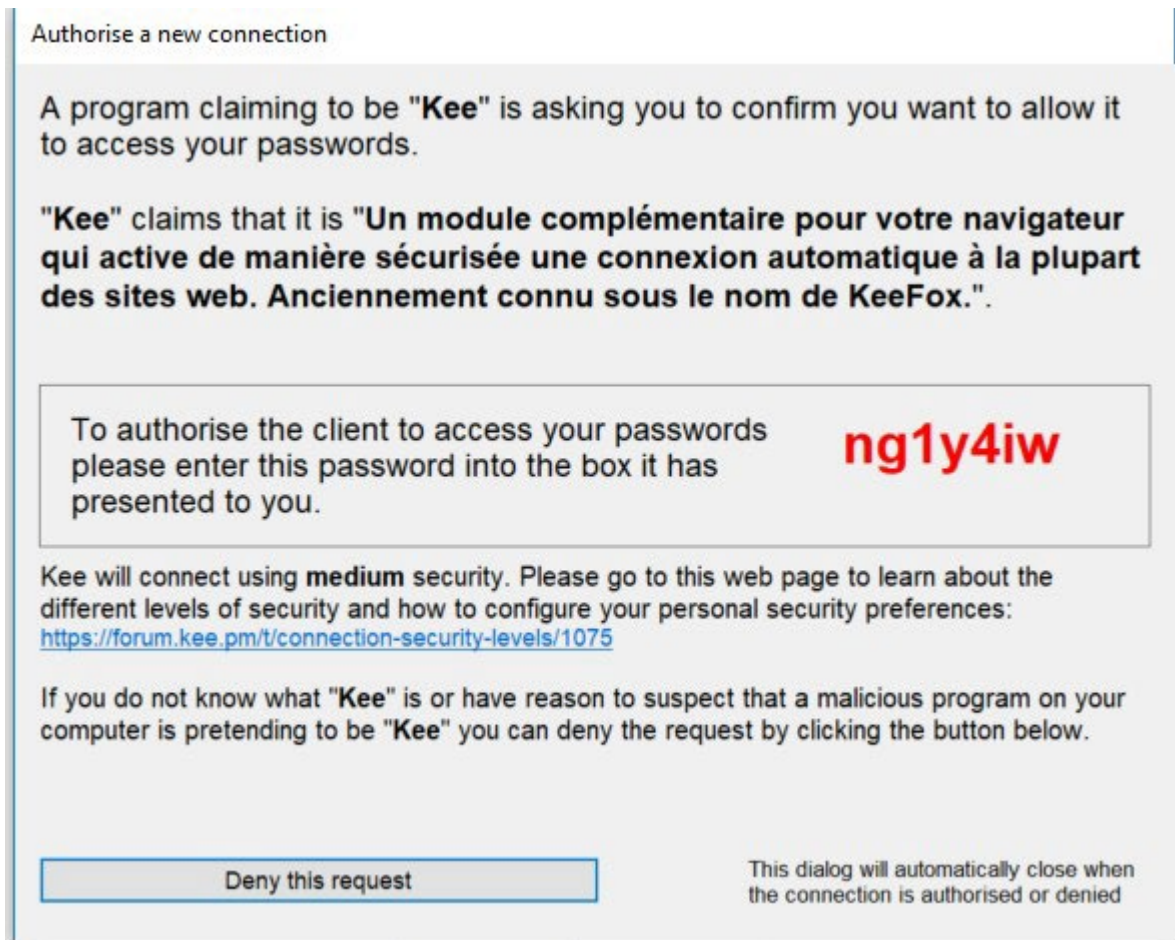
Authorise a new connection

A program claiming to be "Kee" is asking you to confirm you want to allow it to access your passwords.

"Kee" claims that it is "Un module complémentaire pour votre navigateur qui active de manière sécurisée une connexion automatique à la plupart des sites web. Anciennement connu sous le nom de KeeFox.".

To authorise the client to access your passwords please enter this password into the box it has presented to you.

ng1y4iw

Kee will connect using medium security. Please go to this web page to learn about the different levels of security and how to configure your personal security preferences: https://forum.kee.pm/t/connection-security-levels/1075

If you do not know what "Kee" is or have reason to suspect that a malicious program on your computer is pretending to be "Kee" you can deny the request by clicking the button below.

Deny this request

This dialog will automatically close when the connection is authorised or denied